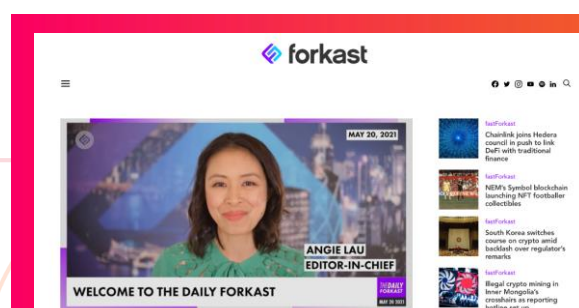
forkast

MAY 20, 2021

ANGIE LAU
EDITOR-IN-CHIEF

WELCOME TO THE DAILY FORKAST

THE DAILY FORKAST
MAY 20 2021

fastForkast
Chainlink joins Hedera council in push to link DeFi with traditional finance

fastForkast
NEM's Symbol blockchain launching NFT footballer collectibles

fastForkast
South Korea switches course on crypto amid backlash over regulator's remarks

fastForkast
Illegal crypto mining in Inner Mongolia's crosshairs as reporting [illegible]